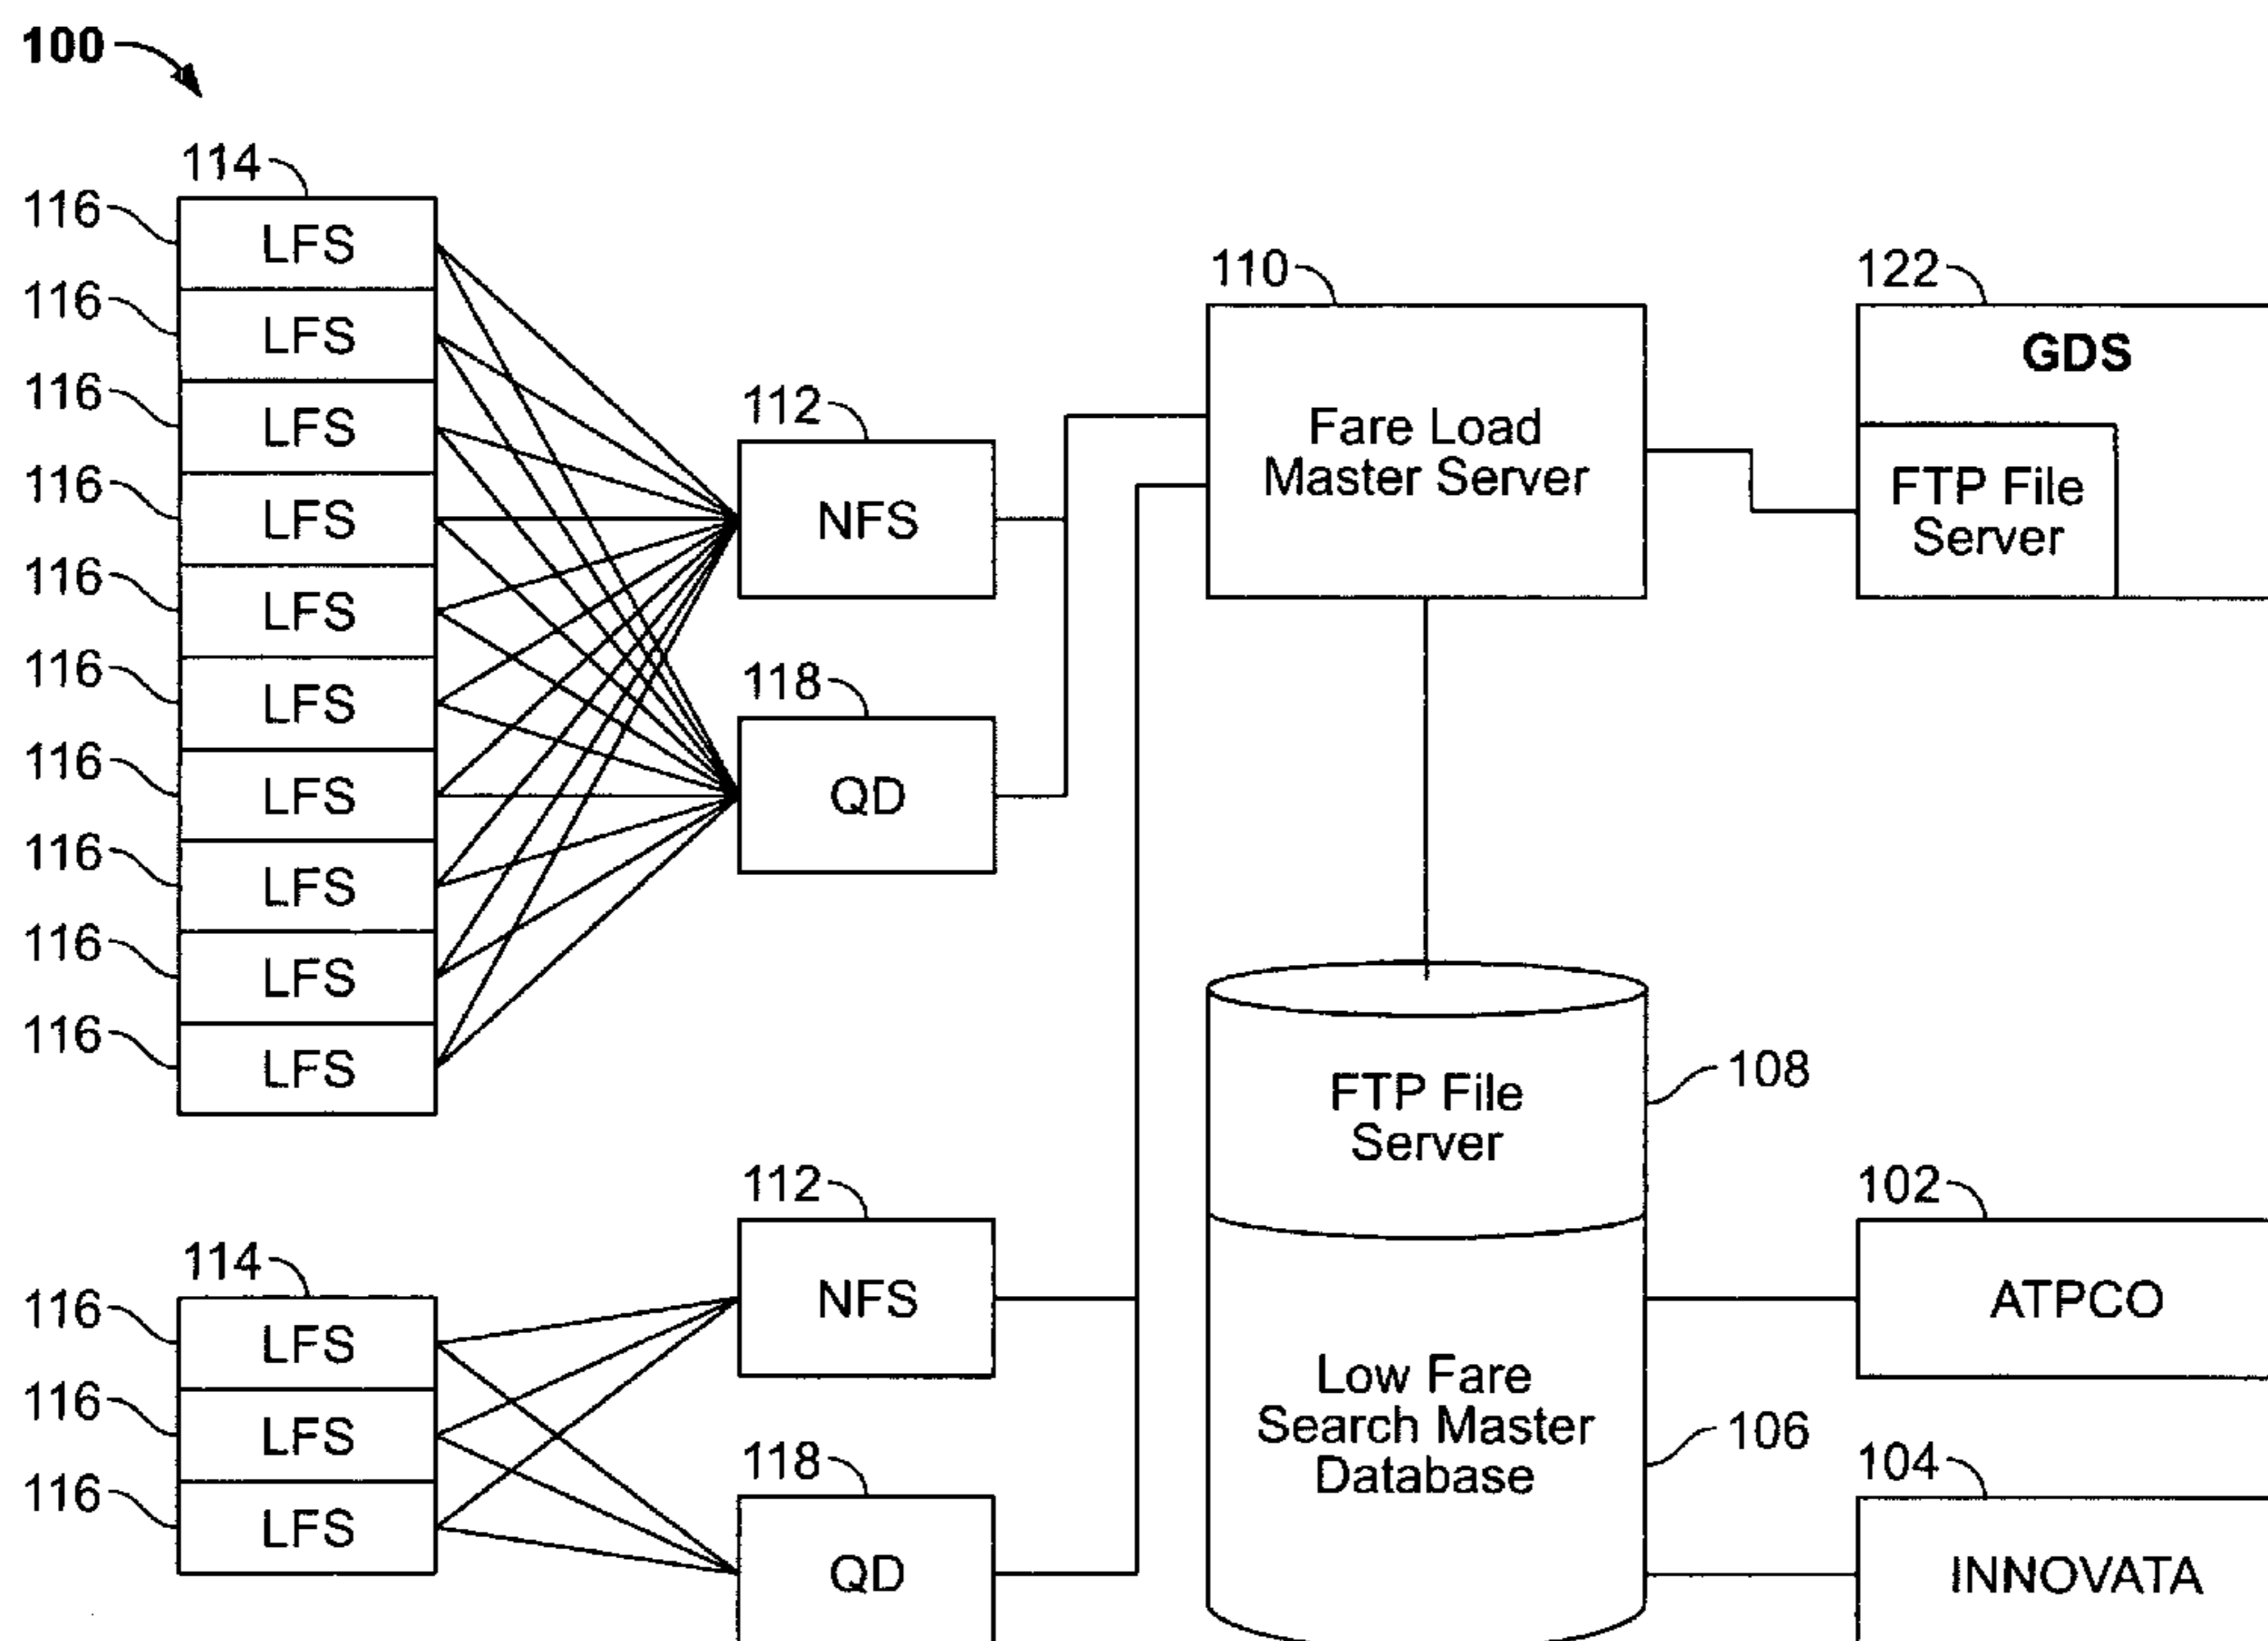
100

114
116 LFS
116 LFS
116 LFS
116 LFS
116 LFS
116 LFS
116 LFS
116 LFS
116 LFS
116 LFS

112
NFS

118
QD

110
Fare Load Master Server

122
GDS
FTP File Server

FTP File Server
108

Low Fare Search Master Database
106

114
116 LFS
116 LFS
116 LFS

112
NFS

118
QD

102
ATPCO

104
INNOVATA